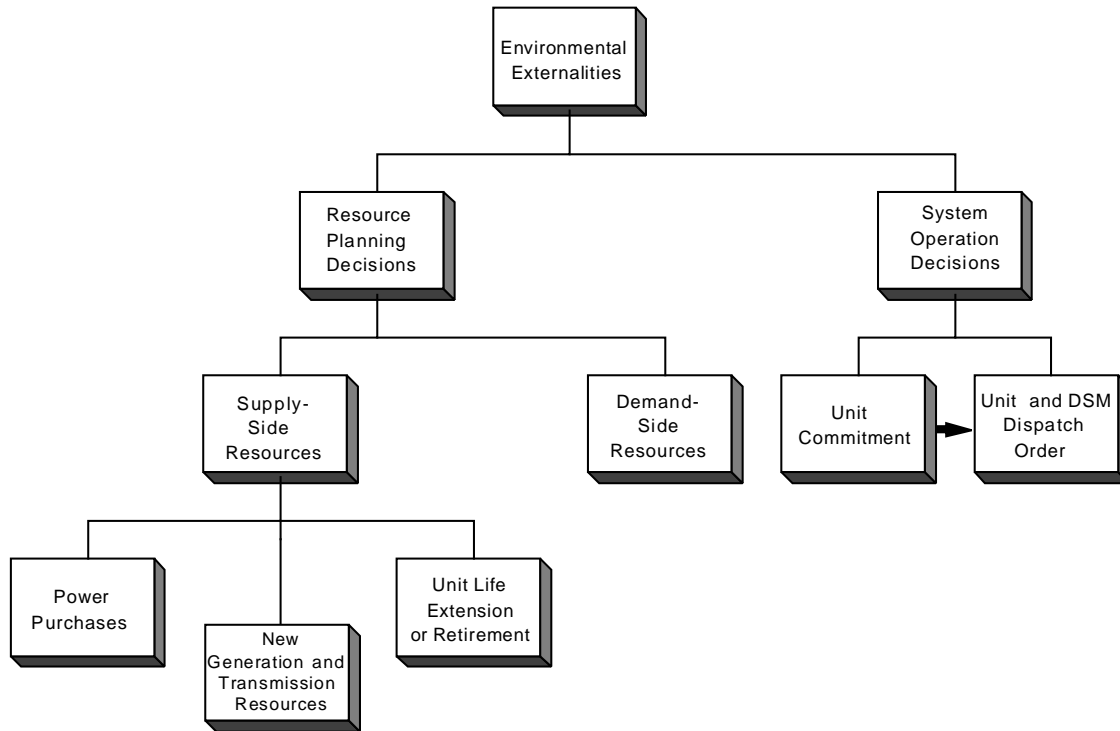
Environmental Externalities

Resource Planning Decisions

System Operation Decisions

Supply-Side Resources

Demand-Side Resources

Unit Commitment

Unit and DSM Dispatch Order

Power Purchases

New Generation and Transmission Resources

Unit Life Extension or Retirement